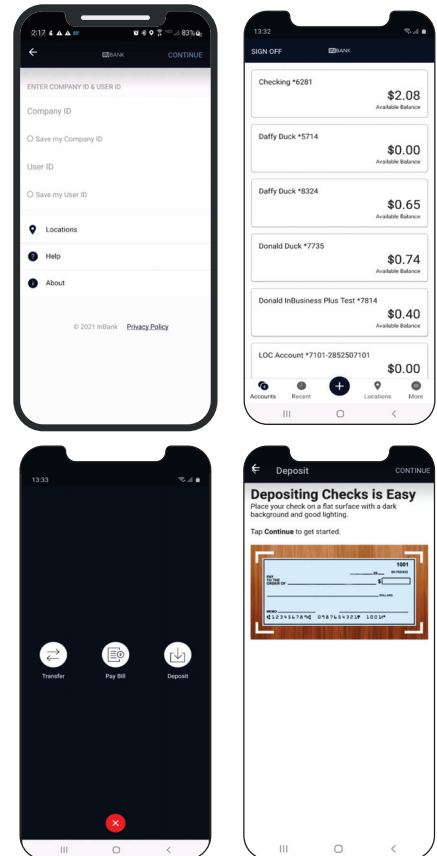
2:17 83%

CONTINUE

ENTER COMPANY ID & USER ID

Company ID

Save my Company ID

User ID

Save my User ID

Locations

Help

About

© 2021 InBank Privacy Policy

13:32

SIGN OFF

Checking *6281
$2.08
Available Balance

Daffy Duck *5714
$0.00
Available Balance

Daffy Duck *8324
$0.65
Available Balance

Donald Duck *7735
$0.74
Available Balance

Donald InBusiness Plus Test *7814
$0.40
Available Balance

LOC Account *7101-2852507101
$0.00

Accounts Recent Locations More

13:33

Transfer Pay Bill Deposit

Deposit CONTINUE

Depositing Checks is Easy
Place your check on a flat surface with a dark background and good lighting.

Tap Continue to get started.

1001

PAY TO THE ORDER OF $

DOLLARS

MEMO